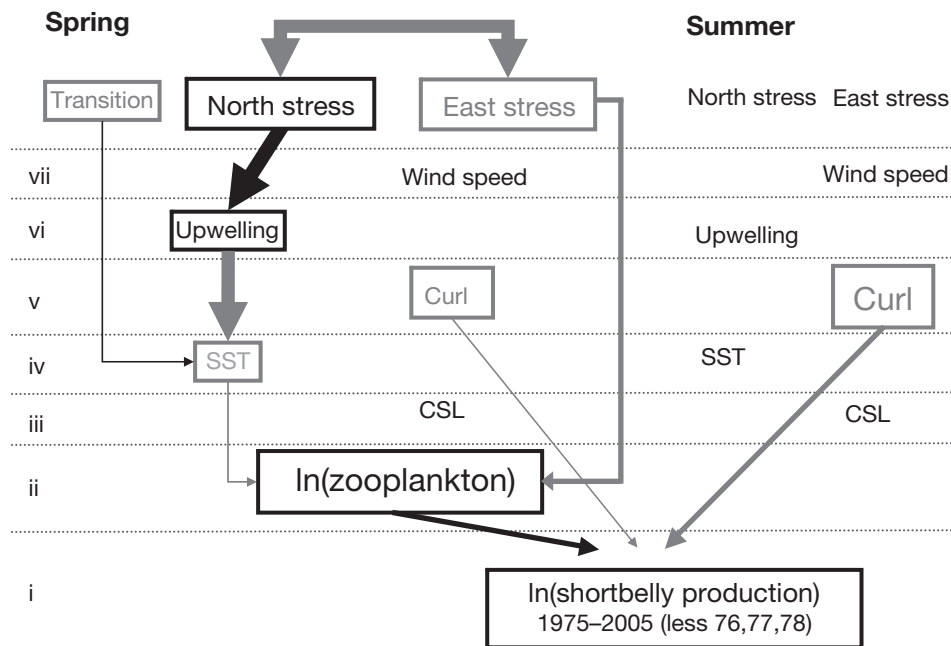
Spring

Summer

Transition

North stress

East stress

North stress East stress

vii

Wind speed

Wind speed

vi

Upwelling

Upwelling

v

Curl

Curl

iv

SST

SST

iii

CSL

CSL

ii

ln(zooplankton)

i

ln(shortbelly production)
1975–2005 (less 76,77,78)